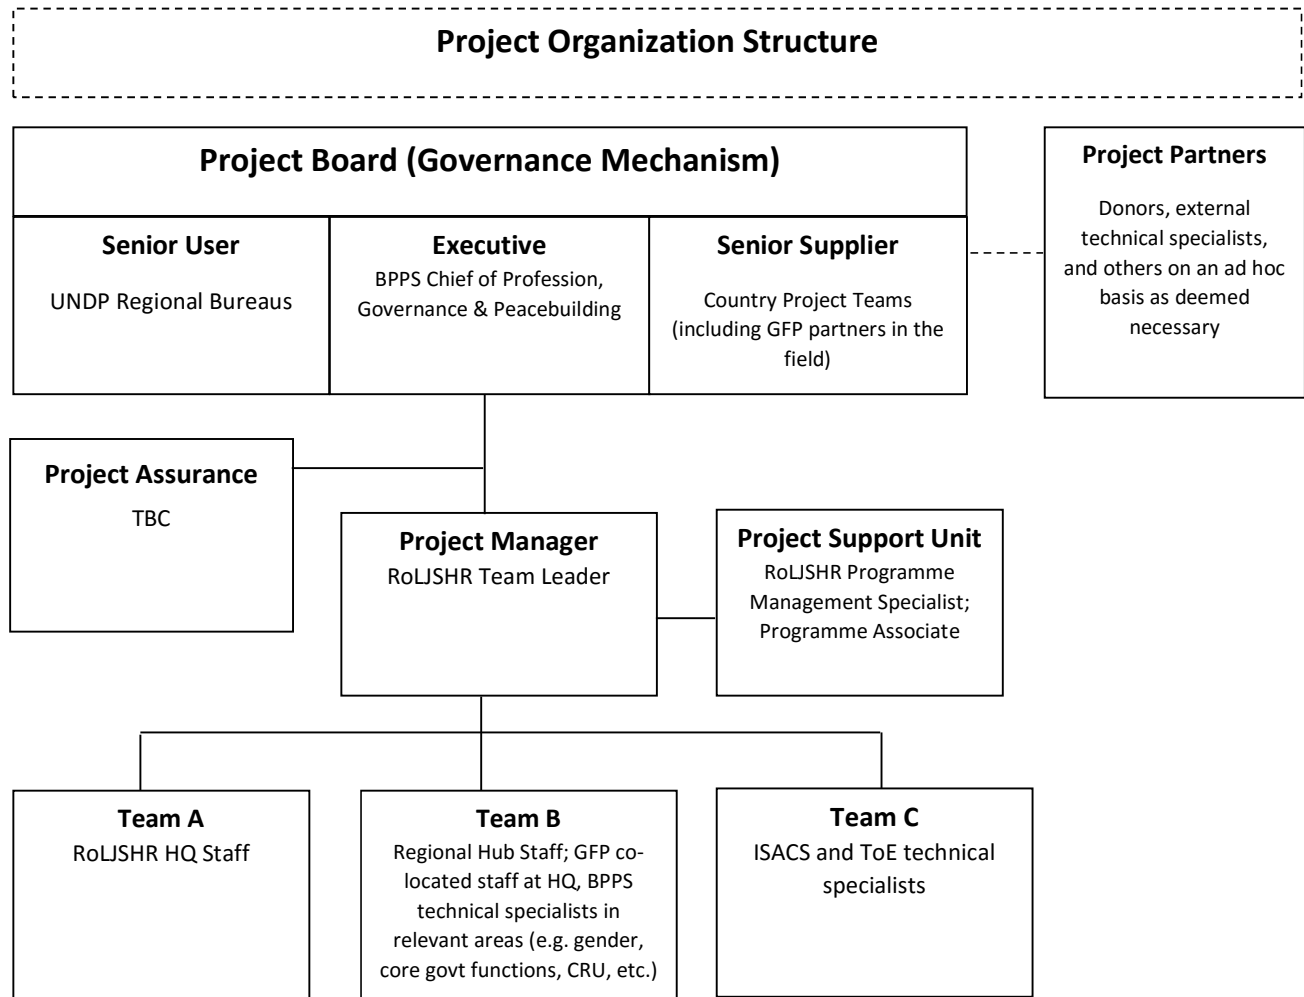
Project Organization Structure

Project Board (Governance Mechanism)

Senior User
UNDP Regional Bureaus

Executive
BPPS Chief of Profession, Governance & Peacebuilding

Senior Supplier
Country Project Teams (including GFP partners in the field)

Project Partners
Donors, external technical specialists, and others on an ad hoc basis as deemed necessary

Project Assurance
TBC

Project Manager
RoLJSHR Team Leader

Project Support Unit
RoLJSHR Programme Management Specialist; Programme Associate

Team A
RoLJSHR HQ Staff

Team B
Regional Hub Staff; GFP co-located staff at HQ, BPPS technical specialists in relevant areas (e.g. gender, core govt functions, CRU, etc.)

Team C
ISACS and ToE technical specialists